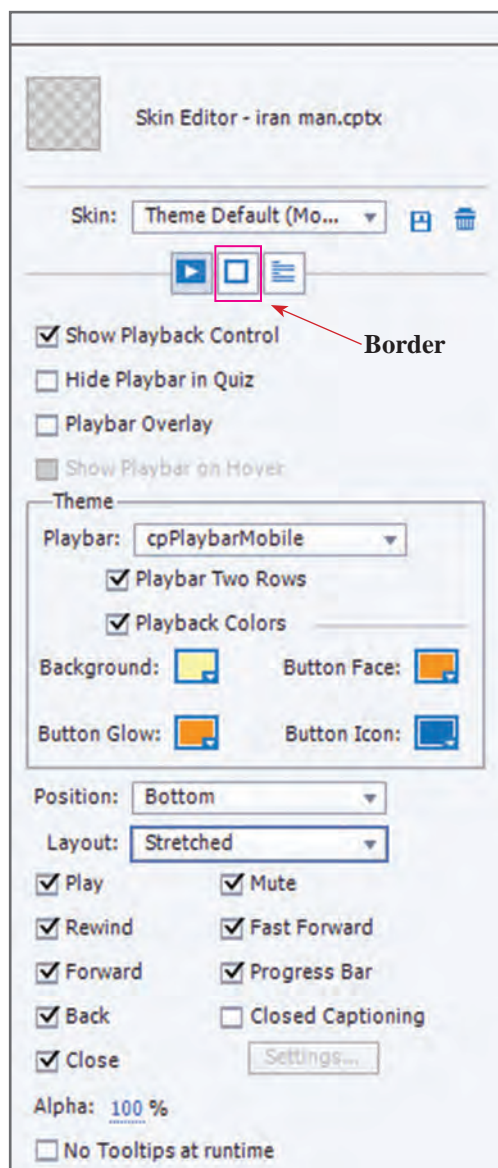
Skin Editor - iran man.cptx

Skin: Theme Default (Mo...

Border

☑ Show Playback Control
☐ Hide Playbar in Quiz
☐ Playbar Overlay
☐ Show Playbar on Hover

Theme
Playbar: cpPlaybarMobile
☑ Playbar Two Rows
☑ Playback Colors
Background:
Button Face:
Button Glow:
Button Icon:

Position: Bottom
Layout: Stretched
☑ Play
☑ Mute
☑ Rewind
☑ Fast Forward
☑ Forward
☑ Progress Bar
☑ Back
☐ Closed Captioning
☑ Close
Settings...
Alpha: 100 %
☐ No Tooltips at runtime